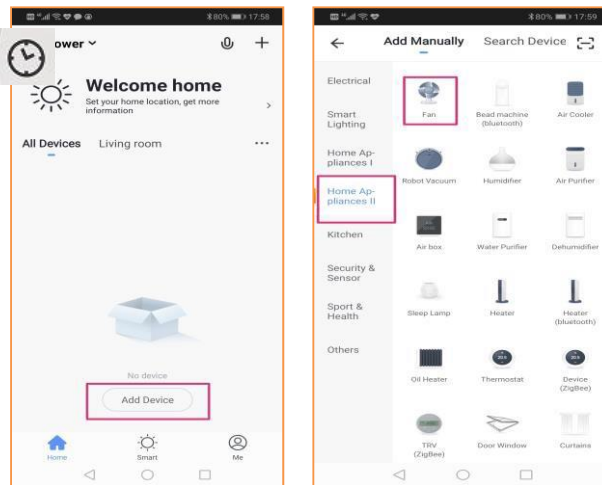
$80% 17:58

ower ⌄

Welcome home

Set your home location, get more information

All Devices Living room ···

No device

Add Device

Home Smart Me

$80% 17:59

← Add Manually Search Device

Electrical

Smart Lighting

Home Appliances I

Home Appliances II

Kitchen

Security & Sensor

Sport & Health

Others

Fan

Bead machine (bluetooth)

Air Cooler

Robot Vacuum

Humidifier

Air Purifier

Air box

Water Purifier

Dehumidifier

Sleep Lamp

Heater

Heater (bluetooth)

Oil Heater

Thermostat

Device (ZigBee)

TRV (ZigBee)

Door Window

Curtains